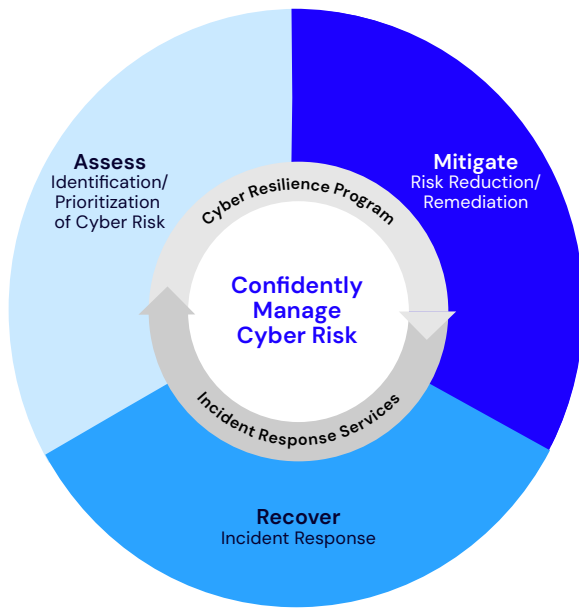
Assess
Identification/
Prioritization
of Cyber Risk

Mitigate
Risk Reduction/
Remediation

Cyber Resilience Program

Confidently
Manage
Cyber Risk

Incident Response Services

Recover
Incident Response